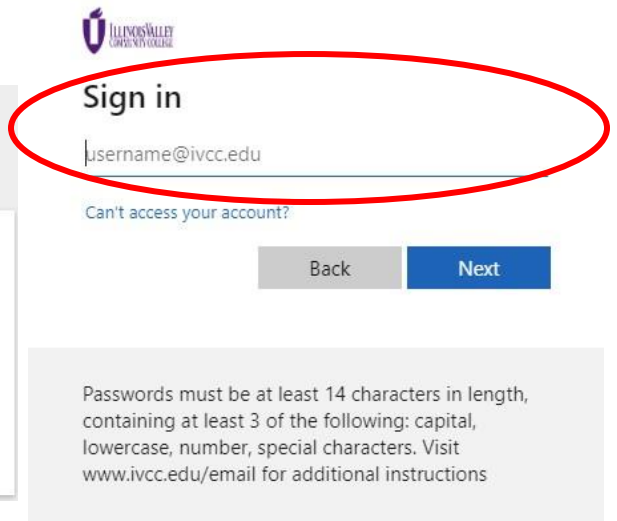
ILLINOIS VALLEY COMMUNITY COLLEGE

Sign in

username@ivcc.edu

Can't access your account?

Back

Next

Passwords must be at least 14 characters in length, containing at least 3 of the following: capital, lowercase, number, special characters. Visit www.ivcc.edu/email for additional instructions